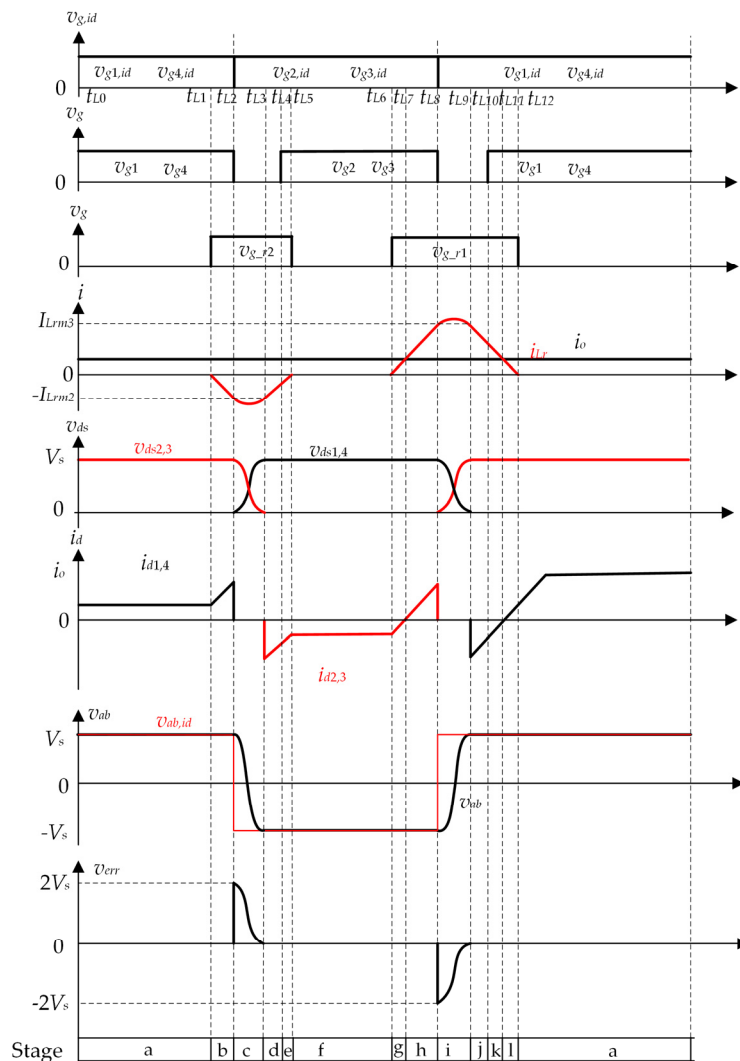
$v_{g,id}$
$v_{g1,id}$ $v_{g4,id}$ $v_{g2,id}$ $v_{g3,id}$ $v_{g1,id}$ $v_{g4,id}$
0
$t_{L0}$ $t_{L1}$ $t_{L2}$ $t_{L3}$ $t_{L4}$ $t_{L5}$ $t_{L6}$ $t_{L7}$ $t_{L8}$ $t_{L9}$ $t_{L10}$ $t_{L11}$ $t_{L12}$

$v_g$
$v_{g1}$ $v_{g4}$ $v_{g2}$ $v_{g3}$ $v_{g1}$ $v_{g4}$
0

$v_g$
$v_{g\_r2}$ $v_{g\_r1}$
0

$i$
$I_{Lrm3}$
$i_{Lr}$ $i_o$
0
$-I_{Lrm2}$

$v_{ds}$
$v_{ds2,3}$
$V_s$
$v_{ds1,4}$
0

$i_d$
$i_o$ $i_{d1,4}$
0
$i_{d2,3}$

$v_{ab}$
$v_{ab,id}$
$V_s$
0
$v_{ab}$
$-V_s$

$v_{err}$
$2V_s$
0
$-2V_s$

| Stage | a | b | c | d | e | f | g | h | i | j | k | l | a |
|---|---|---|---|---|---|---|---|---|---|---|---|---|---|